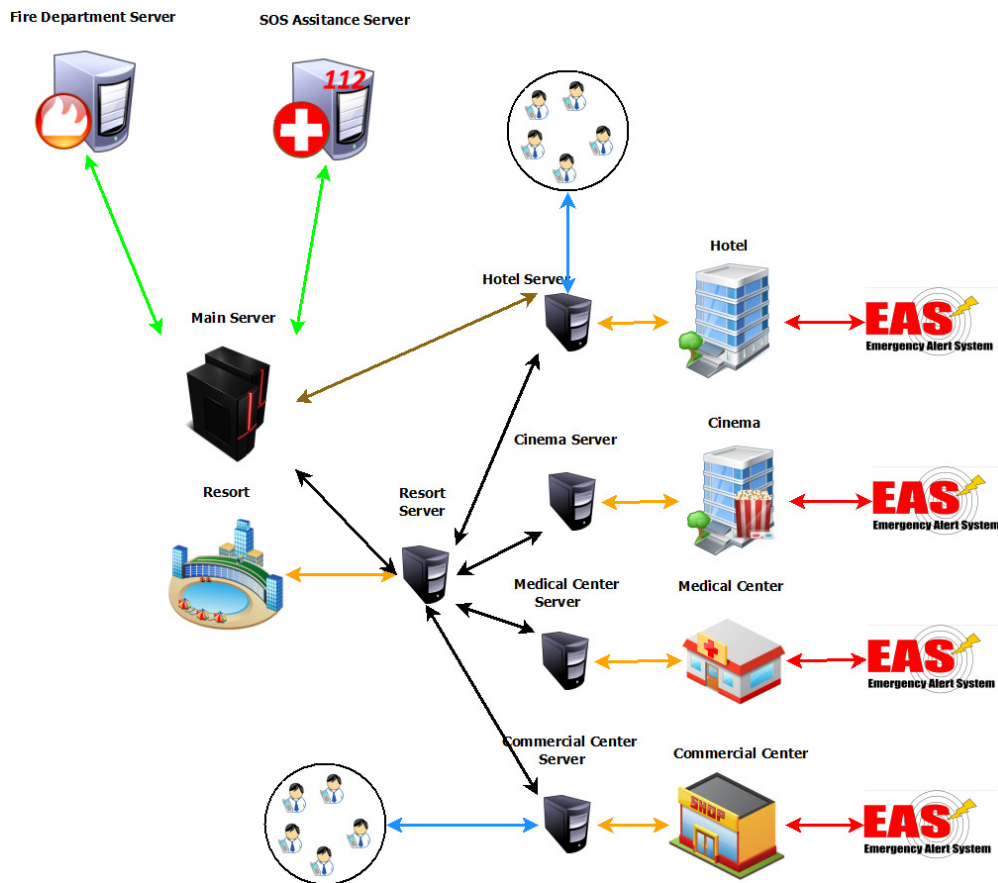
Fire Department Server

SOS Assitance Server

112

Main Server

Hotel Server

Hotel

EAS
Emergency Alert System

Cinema Server

Cinema

EAS
Emergency Alert System

Resort

Resort Server

Medical Center Server

Medical Center

EAS
Emergency Alert System

Commercial Center Server

Commercial Center

SHOP

EAS
Emergency Alert System